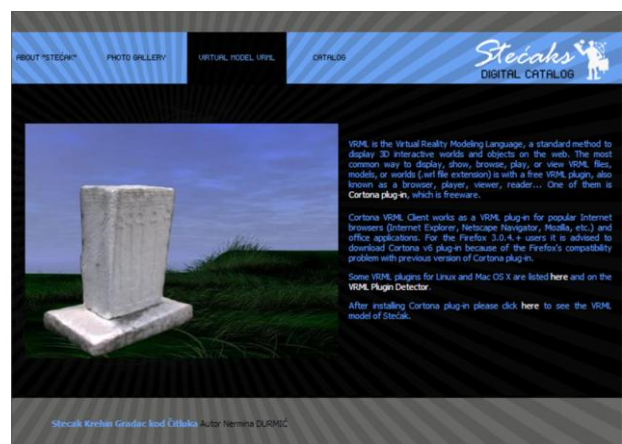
ABOUT "STEĆAK"   PHOTO GALLERY   VIRTUAL MODEL VRML   CATALOG

Stećaks
DIGITAL CATALOG

VRML is the Virtual Reality Modeling Language, a standard method to display 3D interactive worlds and objects on the web. The most common way to display, show, browse, play, or view VRML files, models, or worlds (.wrl file extension) is with a free VRML plugin, also known as a browser, player, viewer, reader... One of them is Cortona plug-in, which is freeware.

Cortona VRML Client works as a VRML plug-in for popular Internet browsers (Internet Explorer, Netscape Navigator, Mozilla, etc.) and office applications. For the Firefox 3.0.4.+ users it is advised to download Cortona v6 plug-in because of the Firefox's compatiblity problem with previous version of Cortona plug-in.

Some VRML plugins for Linux and Mac OS X are listed here and on the VRML Plugin Detector.

After installing Cortona plug-in please click here to see the VRML model of Stećak.

Stećak Krehin Gradac kod Čitluka Autor Nermina DURMIĆ